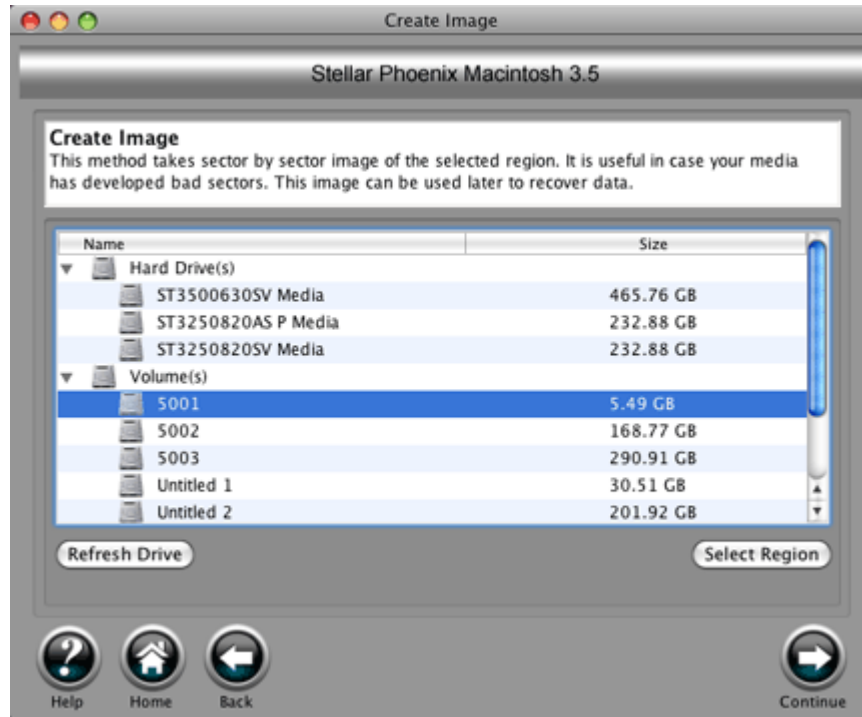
Create Image

Stellar Phoenix Macintosh 3.5

Create Image
This method takes sector by sector image of the selected region. It is useful in case your media has developed bad sectors. This image can be used later to recover data.

| Name | Size |
|---|---|
| Hard Drive(s) | |
| ST3500630SV Media | 465.76 GB |
| ST3250820AS P Media | 232.88 GB |
| ST3250820SV Media | 232.88 GB |
| Volume(s) | |
| 5001 | 5.49 GB |
| 5002 | 168.77 GB |
| 5003 | 290.91 GB |
| Untitled 1 | 30.51 GB |
| Untitled 2 | 201.92 GB |

Refresh Drive

Select Region

Help

Home

Back

Continue